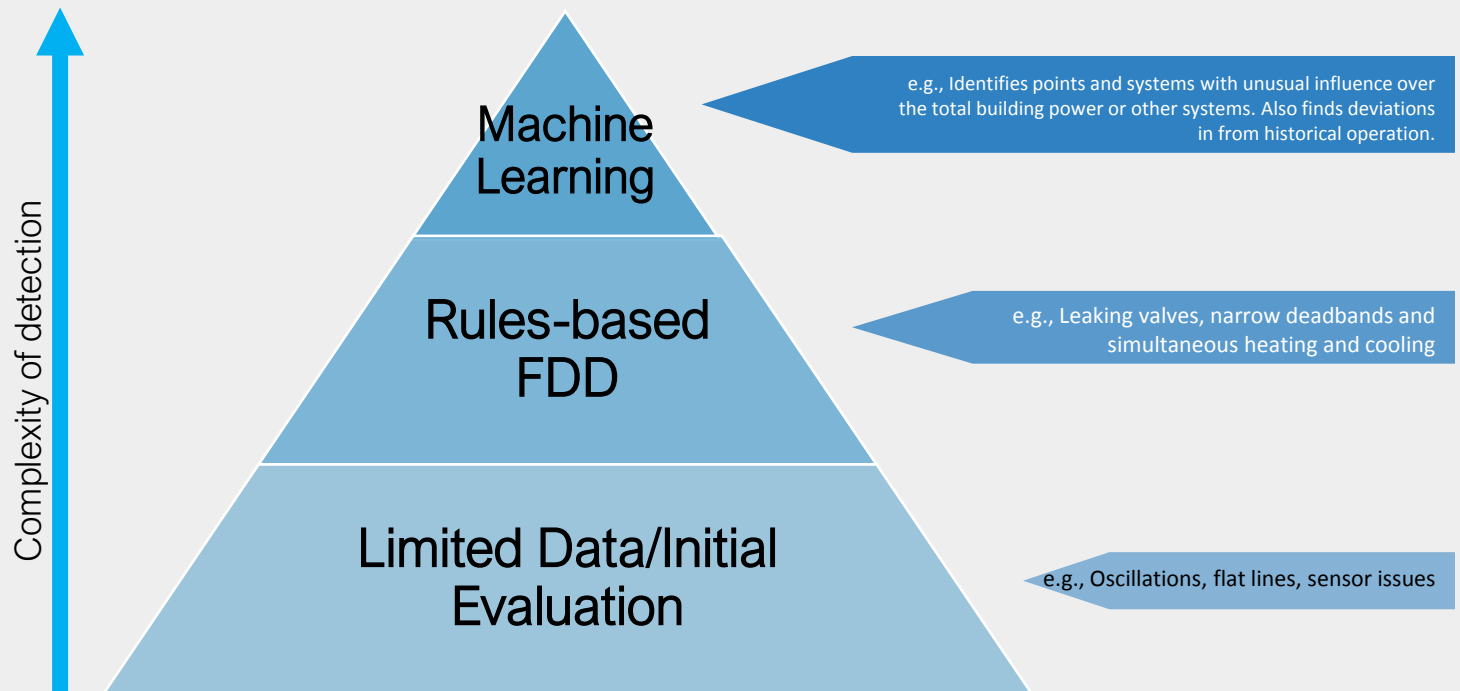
Complexity of detection

Machine Learning

e.g., Identifies points and systems with unusual influence over the total building power or other systems. Also finds deviations in from historical operation.

Rules-based FDD

e.g., Leaking valves, narrow deadbands and simultaneous heating and cooling

Limited Data/Initial Evaluation

e.g., Oscillations, flat lines, sensor issues